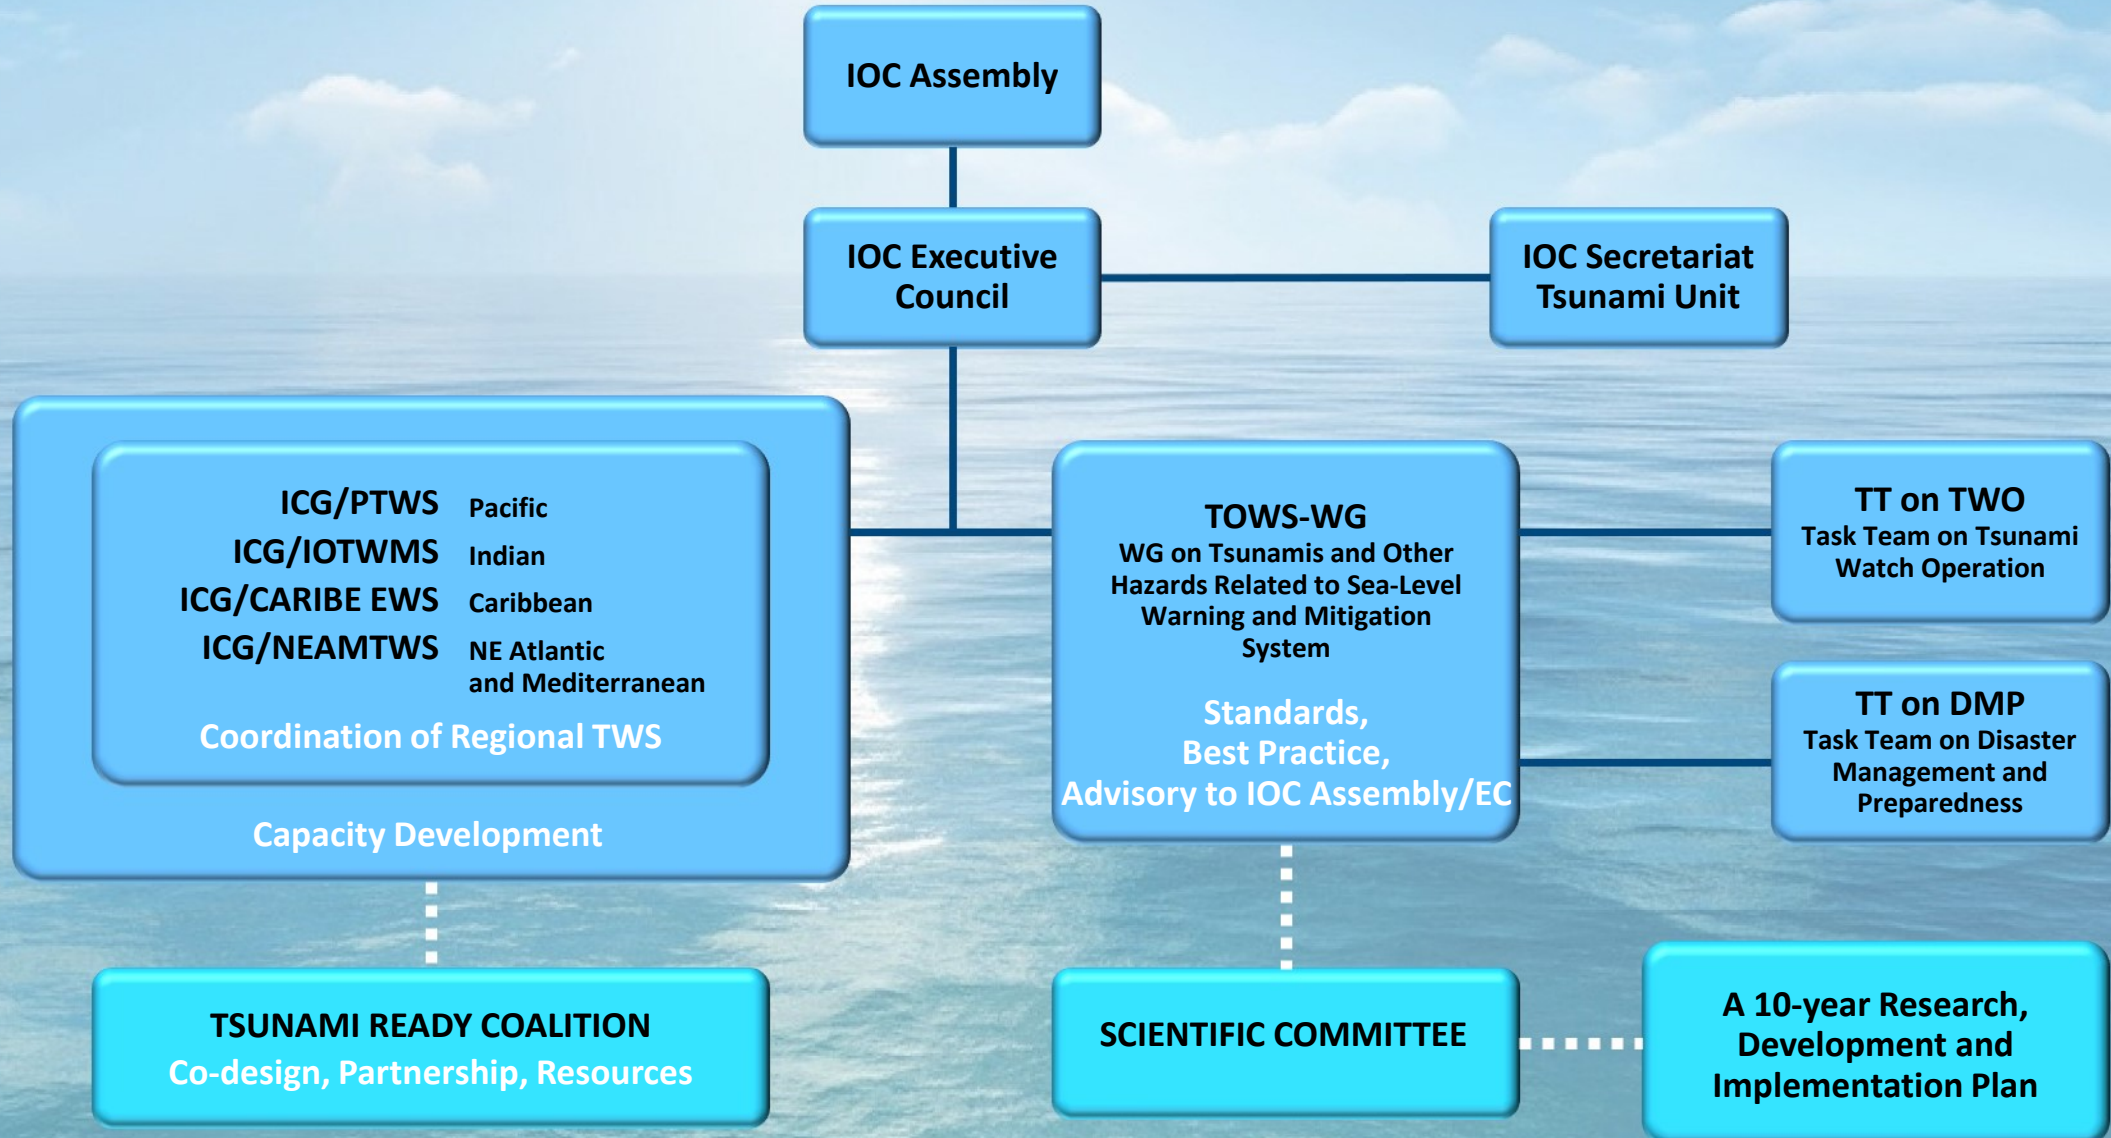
IOC Assembly

IOC Executive Council

IOC Secretariat Tsunami Unit

ICG/PTWS Pacific
ICG/IOTWMS Indian
ICG/CARIBE EWS Caribbean
ICG/NEAMTWS NE Atlantic and Mediterranean

Coordination of Regional TWS

Capacity Development

TOWS-WG
WG on Tsunamis and Other Hazards Related to Sea-Level Warning and Mitigation System

Standards, Best Practice, Advisory to IOC Assembly/EC

TT on TWO
Task Team on Tsunami Watch Operation

TT on DMP
Task Team on Disaster Management and Preparedness

TSUNAMI READY COALITION
Co-design, Partnership, Resources

SCIENTIFIC COMMITTEE

A 10-year Research, Development and Implementation Plan